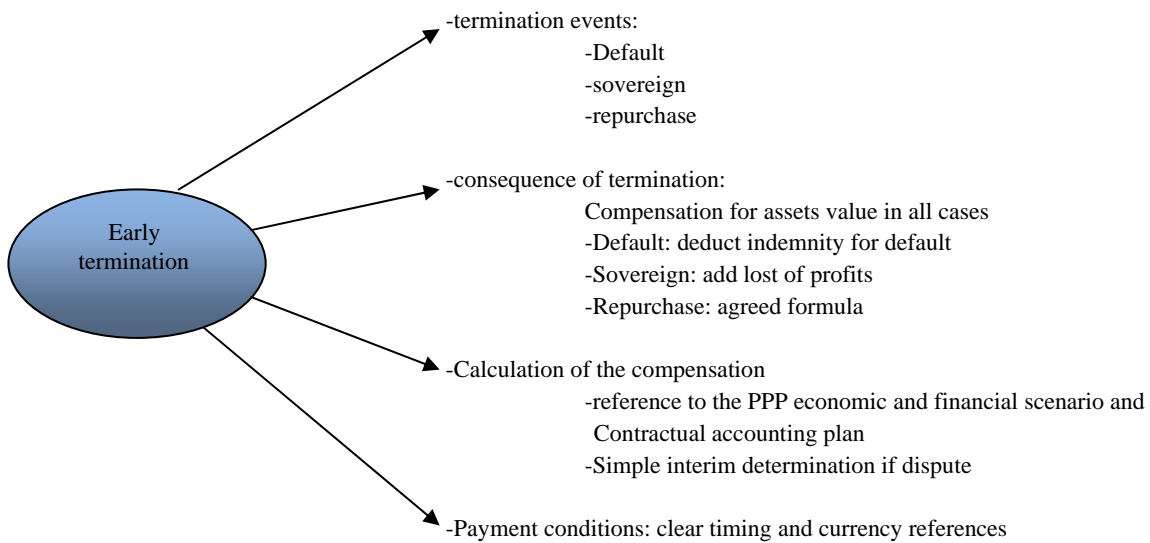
Early termination

-termination events:
-Default
-sovereign
-repurchase

-consequence of termination:
Compensation for assets value in all cases
-Default: deduct indemnity for default
-Sovereign: add lost of profits
-Repurchase: agreed formula

-Calculation of the compensation
-reference to the PPP economic and financial scenario and Contractual accounting plan
-Simple interim determination if dispute

-Payment conditions: clear timing and currency references